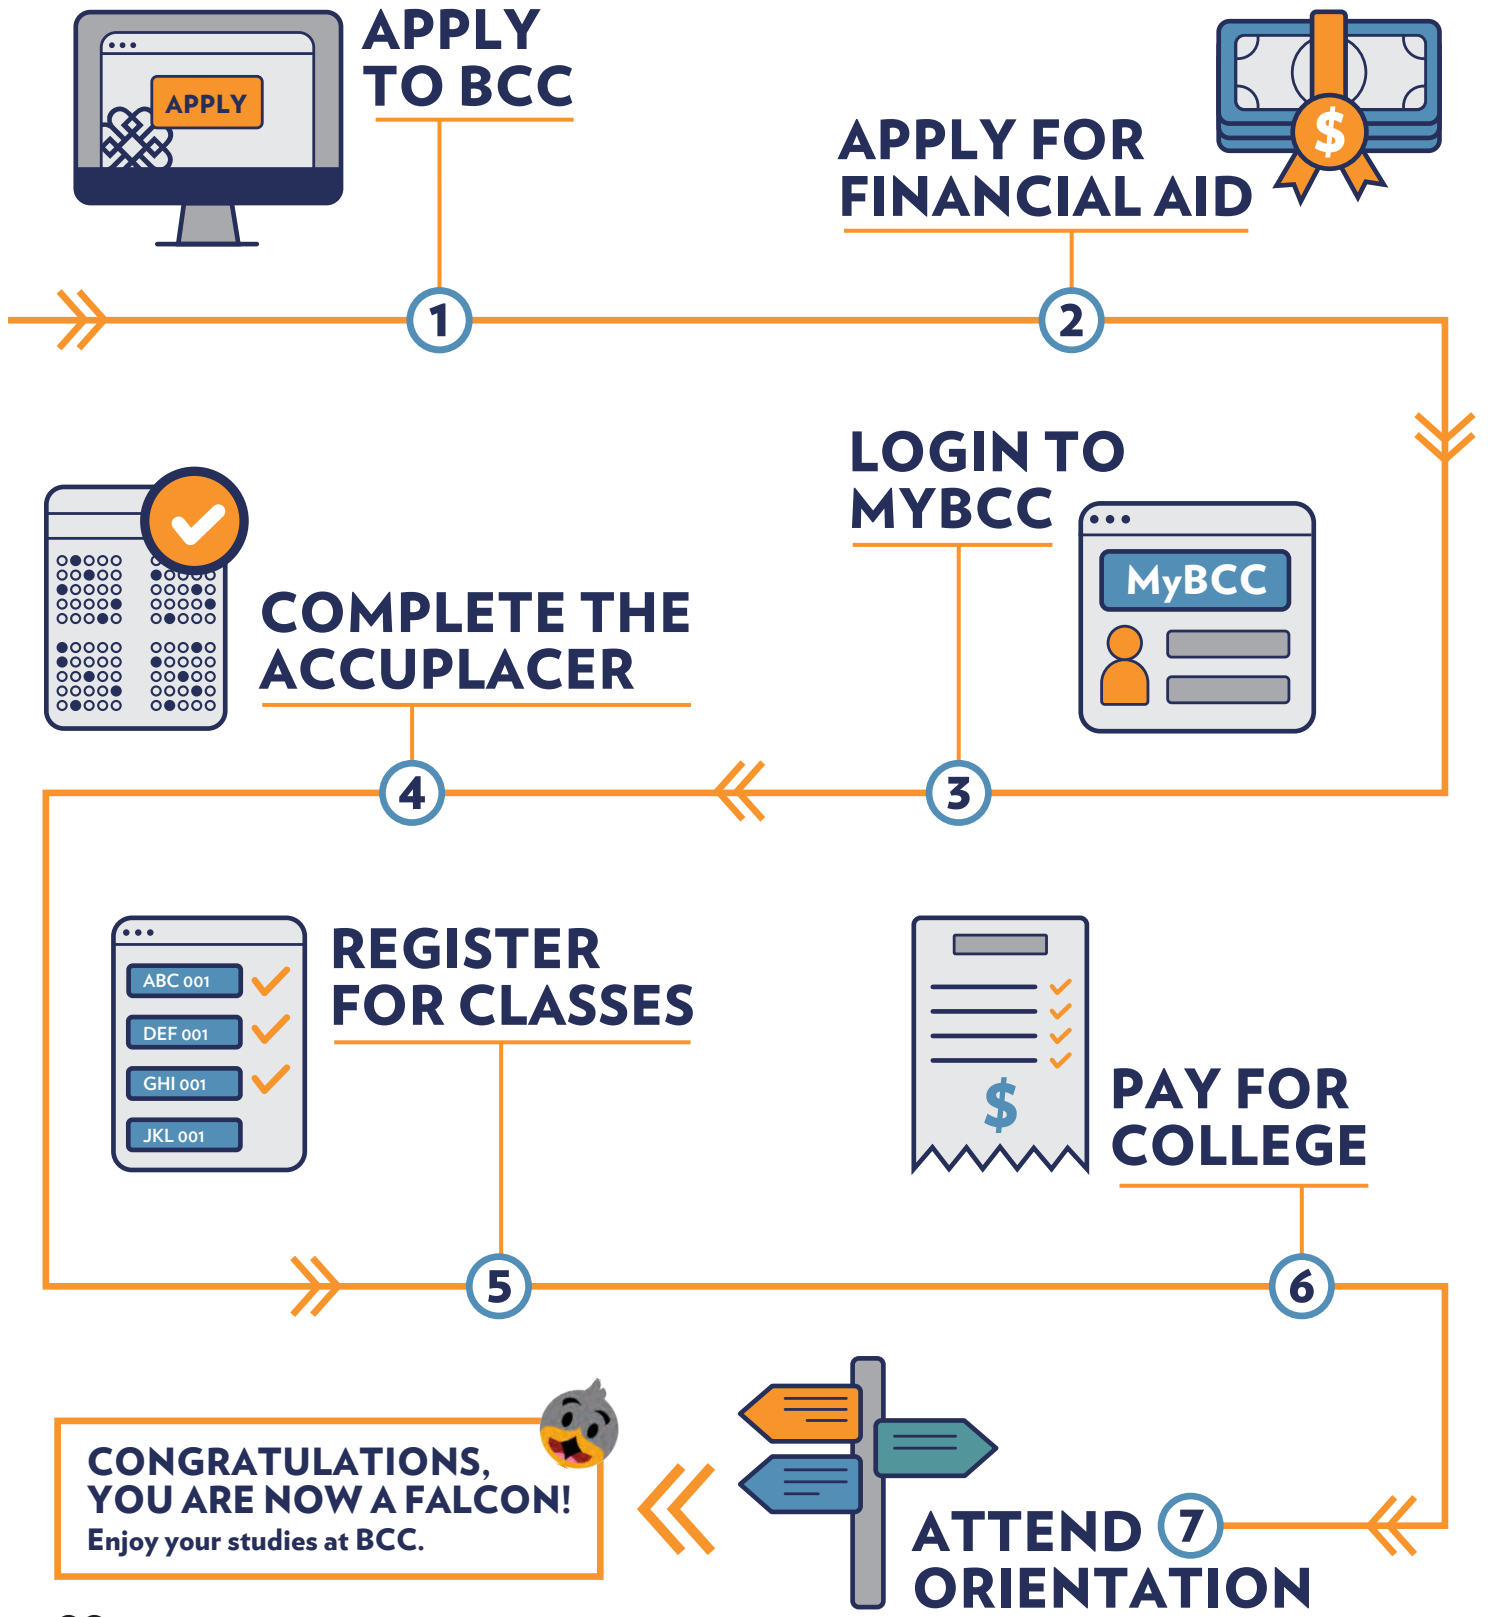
APPLY

APPLY TO BCC

1

APPLY FOR FINANCIAL AID

$

2

LOGIN TO MYBCC

MyBCC

3

COMPLETE THE ACCUPLACER

4

REGISTER FOR CLASSES

ABC 001
DEF 001
GHI 001
JKL 001

$

PAY FOR COLLEGE

5

6

CONGRATULATIONS, YOU ARE NOW A FALCON!
Enjoy your studies at BCC.

ATTEND 7 ORIENTATION